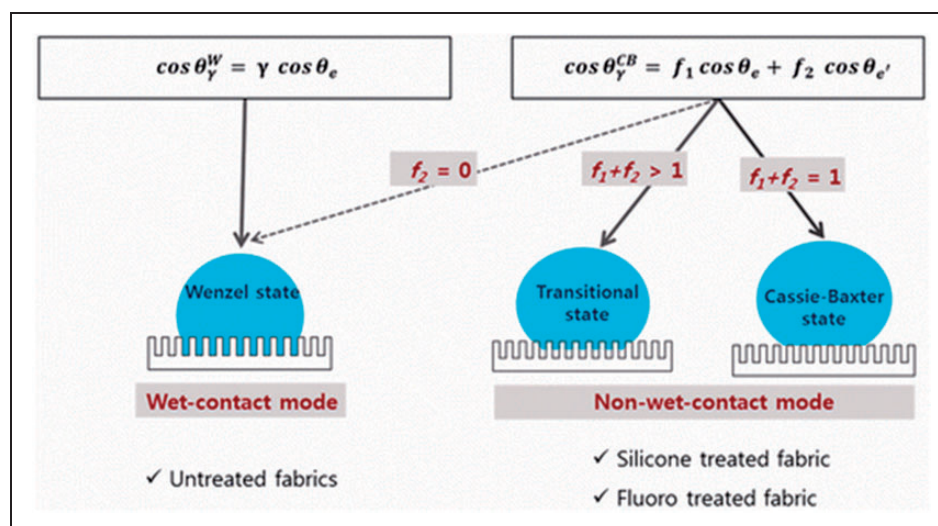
$cos\,\theta_{\gamma}^{W} = \gamma\, cos\,\theta_{e}$

$cos\,\theta_{\gamma}^{CB} = f_1\, cos\,\theta_{e} + f_2\, cos\,\theta_{e'}$

$f_2 = 0$

$f_1 + f_2 > 1$

$f_1 + f_2 = 1$

Wenzel state

Transitional state

Cassie-Baxter state

Wet-contact mode

Non-wet-contact mode

✓ Untreated fabrics

✓ Silicone treated fabric

✓ Fluoro treated fabric